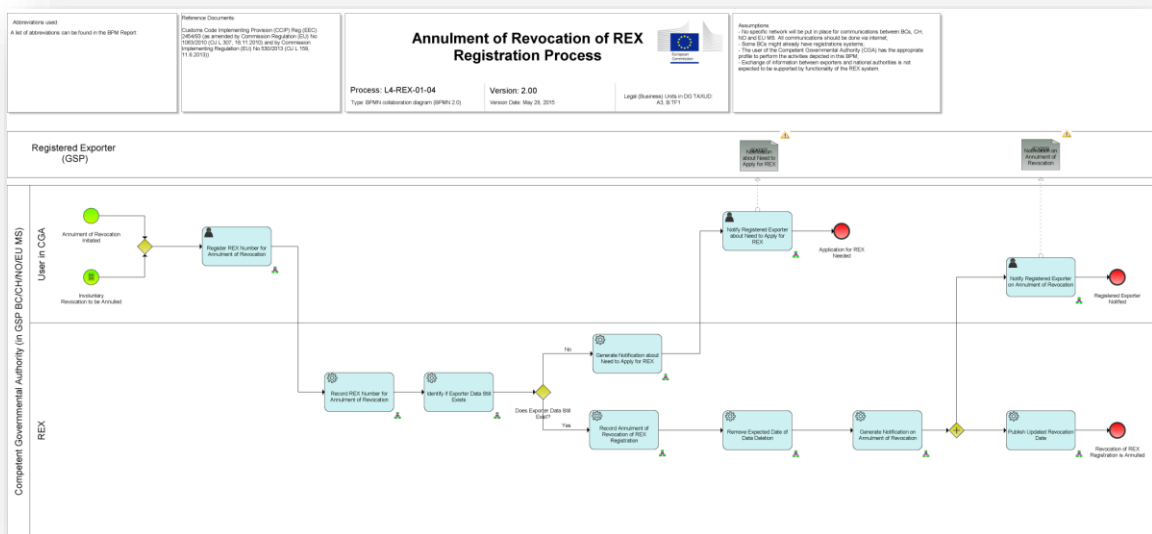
Abbreviations used
A list of abbreviations can be found in the BPM Report

Reference Documents
Customs Code Implementing Provision (CCIP) Reg (EEC) 2454/93 (as amended by Commission Regulation (EU) No 1063/2010 (OJ L 307, 10.11.2010) and by Commission Implementing Regulation (EU) No 530/2013 (OJ L 159, 11.6.2013))

Annulment of Revocation of REX Registration Process

European Commission

Process: L4-REX-01-04
Type: BPMN collaboration diagram (BPMN 2.0)

Version: 2.00
Version Date: May 26, 2015

Legal (Business) Units in DG TAXUD A3, B/TF1

Assumptions
- No specific network will be put in place for communications between BCs, CH, NO and EU MS. All communications should be done via internet;
- Some BCs might already have registrations systems;
- The user of the Competent Governmental Authority (CGA) has the appropriate profile to perform the activities depicted in the BPM;
- Exchange of information between exporters and national authorities is not expected to be supported by functionality of the REX system.

Registered Exporter (GSP)

Notification about Need to Apply for REX

Notification on Annulment of Revocation

Competent Governmental Authority (in GSP BC/CH/NO/EU MS)

User in CGA

Annulment of Revocation Initiated

Involuntary Revocation to be Annulled

Register REX Number for Annulment of Revocation

Notify Registered Exporter about Need to Apply for REX

Application for REX Needed

Notify Registered Exporter on Annulment of Revocation

Registered Exporter Notified

REX

Record REX Number for Annulment of Revocation

Identify if Exporter Data Still Exists

Does Exporter Data Still Exist?

No

Yes

Generate Notification about Need to Apply for REX

Record Annulment of Revocation of REX Registration

Remove Expected Date of Data Deletion

Generate Notification on Annulment of Revocation

Publish Updated Revocation Date

Revocation of REX Registration is Annulled